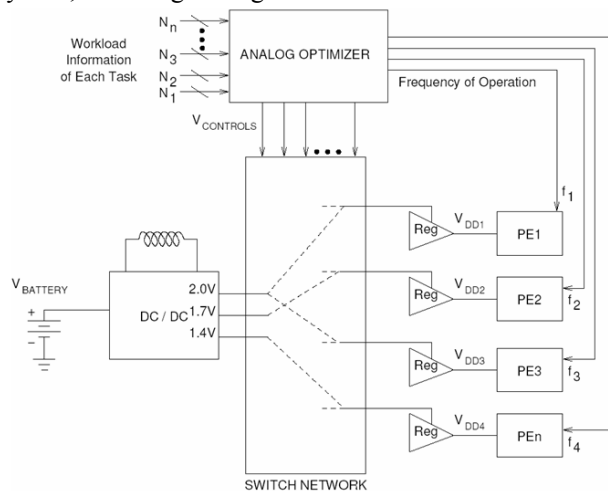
$N_n$
$N_3$
$N_2$
$N_1$
Workload Information of Each Task
ANALOG OPTIMIZER
Frequency of Operation
$V_{CONTROLS}$
$f_1$
Reg
$V_{DD1}$
PE1
$V_{BATTERY}$
+
2.0V
DC / DC
1.7V
1.4V
Reg
$V_{DD2}$
PE2
$f_2$
Reg
$V_{DD3}$
PE3
$f_3$
Reg
$V_{DD4}$
PEn
$f_4$
SWITCH NETWORK